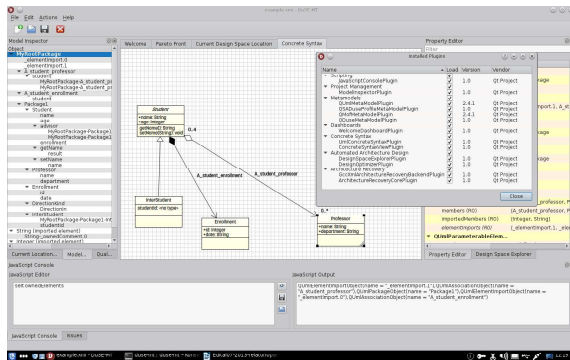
File Edit Actions Help

Model Inspector
Object
MyRootPackage
_elementImport-0
_elementImport-1
A_student_professor
student
MyRootPackage-A_student_pr
MyRootPackage-A_student_pr
A_student_enrollment
student
Package1
Student
name
age
advisor
MyRootPackage-Package1
MyRootPackage-Package1
enrollment
getName
result
setName
name
Professor
name
department
Enrollment
id
date
DirectionKind
DirectionIn
InterStudent
MyRootPackage-Package1-Int
studentId
String (imported element)
String_ownedElement 0
Integer (imported element)

Current Location... Model... Qual...

Welcome Pareto front Current Design Space Location Concrete Syntax

Student
+name: String
+age: Integer
getName(): String
setName(String): void

0..4

A_student_enrollment
A_student_professor

InterStudent
studentId: <no type>

Enrollment
+id: Integer
+date: String

0..*
Professor
+name: String
+department: String

Property Editor
Filter

Installed Plugins

| Name | Load | Version | Vendor |
|---|---|---|---|
| Scripting | | | |
| JavaScriptConsolePlugin | ✓ | 1.0 | Qt Project |
| Project Management | | | |
| ModelInspectorPlugin | ✓ | 1.0 | Qt Project |
| Metamodels | | | |
| QUmlMetaModelPlugin | ✓ | 2.4.1 | Qt Project |
| QSADuseProfileMetaModelPlugin | ✓ | 1.0 | Qt Project |
| QMofMetaModelPlugin | ✓ | 2.4.1 | Qt Project |
| QDuseMetaModelPlugin | ✓ | 1.0 | Qt Project |
| Dashboards | | | |
| WelcomeDashboardPlugin | ✓ | 1.0 | Qt Project |
| Concrete Syntax | | | |
| UmlConcreteSyntaxPlugin | ✓ | 1.0 | Qt Project |
| ConcreteSyntaxViewPlugin | ✓ | 1.0 | Qt Project |
| Automated Architecture Design | | | |
| DesignSpaceExplorerPlugin | ✓ | 1.0 | Qt Project |
| DesignOptimizerPlugin | ✓ | 1.0 | Qt Project |
| Architecture Recovery | | | |
| GccXmlArchitectureRecoveryBackendPlugin | ✓ | 1.0 | Qt Project |
| ArchitectureRecoveryCorePlugin | ✓ | 1.0 | Qt Project |

Close

members (N) (A_student_professor, P
importedMembers (N) (Integer, String)
elementImports (N) (_elementImport-1, _ele
QUmlParameterableElem

Property Editor Design Space Explorer

JavaScript Console
JavaScript Editor
self.ownedElements

JavaScript Output
QUmlElementImportObject(name = "_elementImport-1"),QUmlAssociationObject(name = "A_student_professor"),QUmlPackageObject(name = "Package1"),QUmlElementImportObject(name = "_elementImport-0"),QUmlAssociationObject(name = "A_student_enrollment")

JavaScript Console Issues